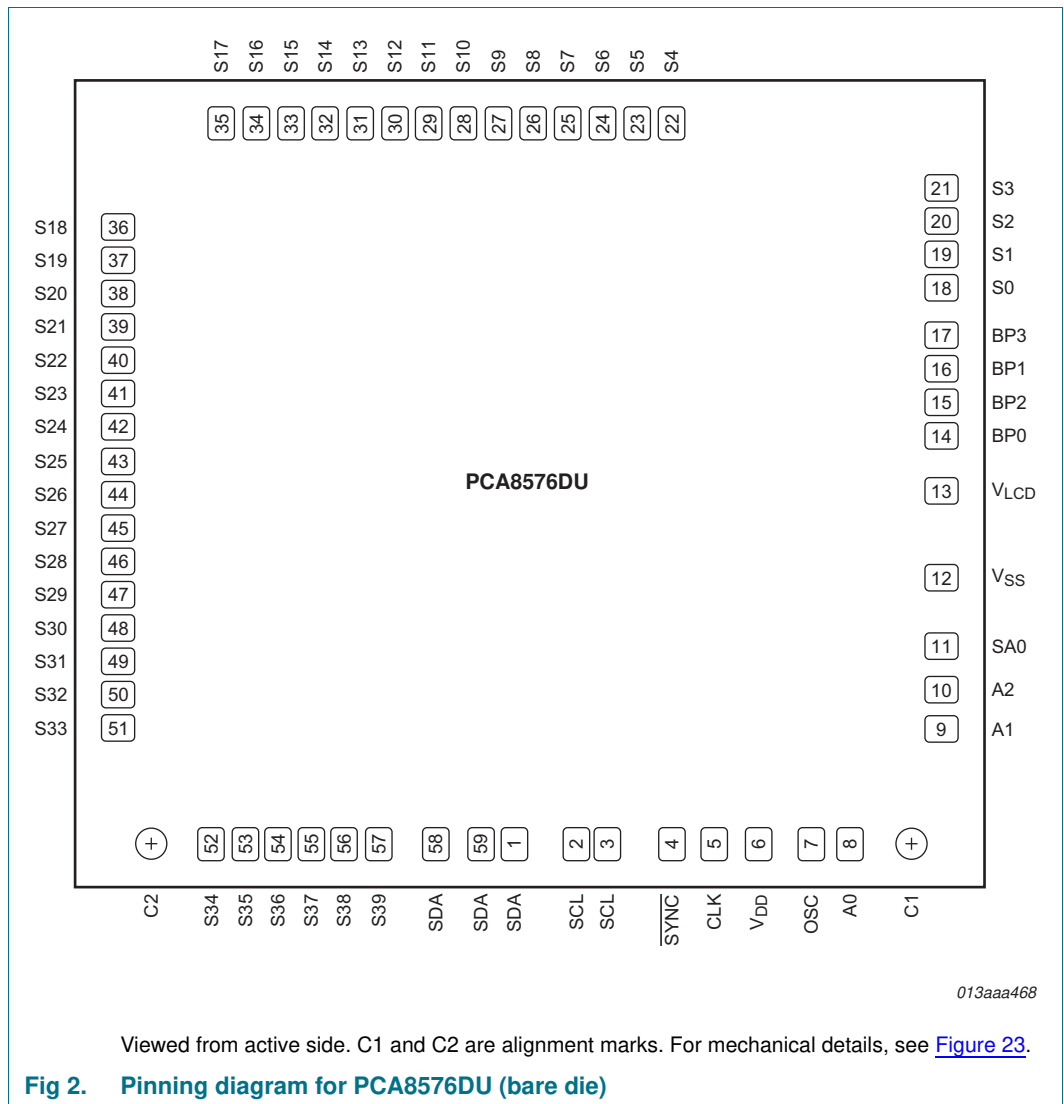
S17 S16 S15 S14 S13 S12 S11 S10 S9 S8 S7 S6 S5 S4

35 34 33 32 31 30 29 28 27 26 25 24 23 22

21 S3
20 S2
19 S1
18 S0
17 BP3
16 BP1
15 BP2
14 BP0
13 $V_{LCD}$
12 $V_{SS}$
11 SA0
10 A2
9 A1

S18 36
S19 37
S20 38
S21 39
S22 40
S23 41
S24 42
S25 43
S26 44
S27 45
S28 46
S29 47
S30 48
S31 49
S32 50
S33 51

PCA8576DU

+ 52 53 54 55 56 57 58 59 1 2 3 4 5 6 7 8 +

C2 S34 S35 S36 S37 S38 S39 SDA SDA SDA SCL SCL $\overline{SYNC}$ CLK $V_{DD}$ OSC A0 C1

013aaa468

Viewed from active side. C1 and C2 are alignment marks. For mechanical details, see Figure 23.

Fig 2. Pinning diagram for PCA8576DU (bare die)